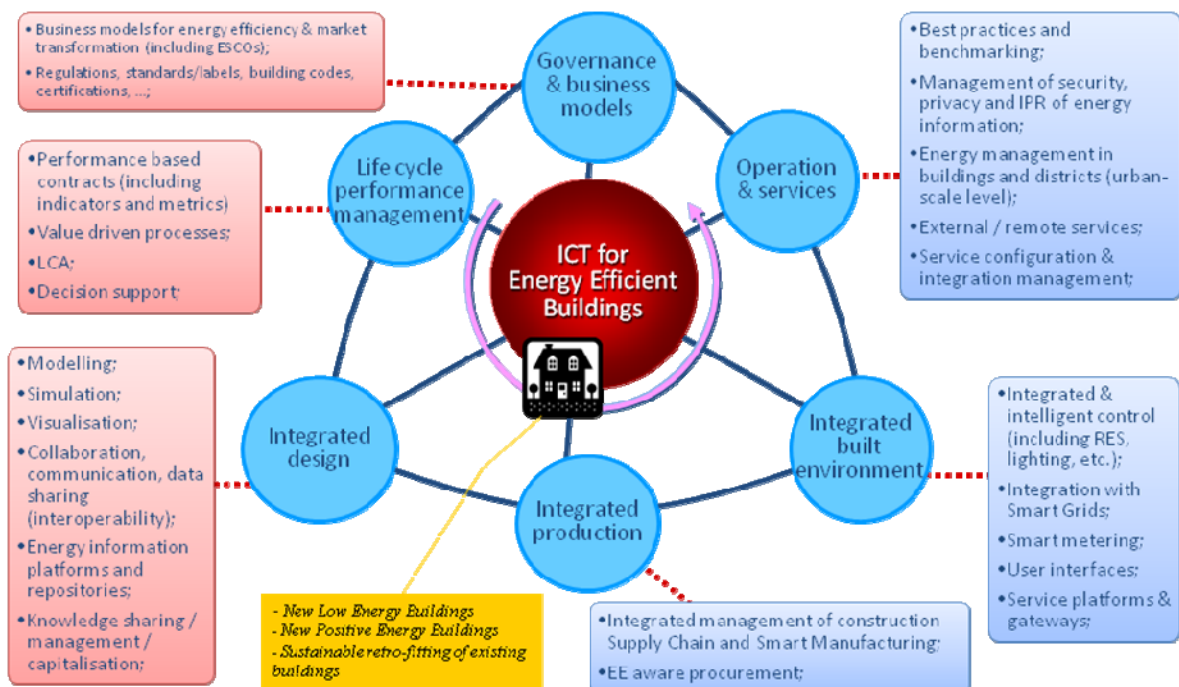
•Business models for energy efficiency & market transformation (including ESCOs);
•Regulations, standards/labels, building codes, certifications, ...;

Governance & business models

•Best practices and benchmarking;
•Management of security, privacy and IPR of energy information;
•Energy management in buildings and districts (urban-scale level);
•External / remote services;
•Service configuration & integration management;

•Performance based contracts (including indicators and metrics)
•Value driven processes;
•LCA;
•Decision support;

Life cycle performance management

Operation & services

ICT for Energy Efficient Buildings

•Modelling;
•Simulation;
•Visualisation;
•Collaboration, communication, data sharing (interoperability);
•Energy information platforms and repositories;
•Knowledge sharing / management / capitalisation;

Integrated design

Integrated production

Integrated built environment

•Integrated & intelligent control (including RES, lighting, etc.);
•Integration with Smart Grids;
•Smart metering;
•User interfaces;
•Service platforms & gateways;

- New Low Energy Buildings
- New Positive Energy Buildings
- Sustainable retro-fitting of existing buildings

•Integrated management of construction Supply Chain and Smart Manufacturing;
•EE aware procurement;